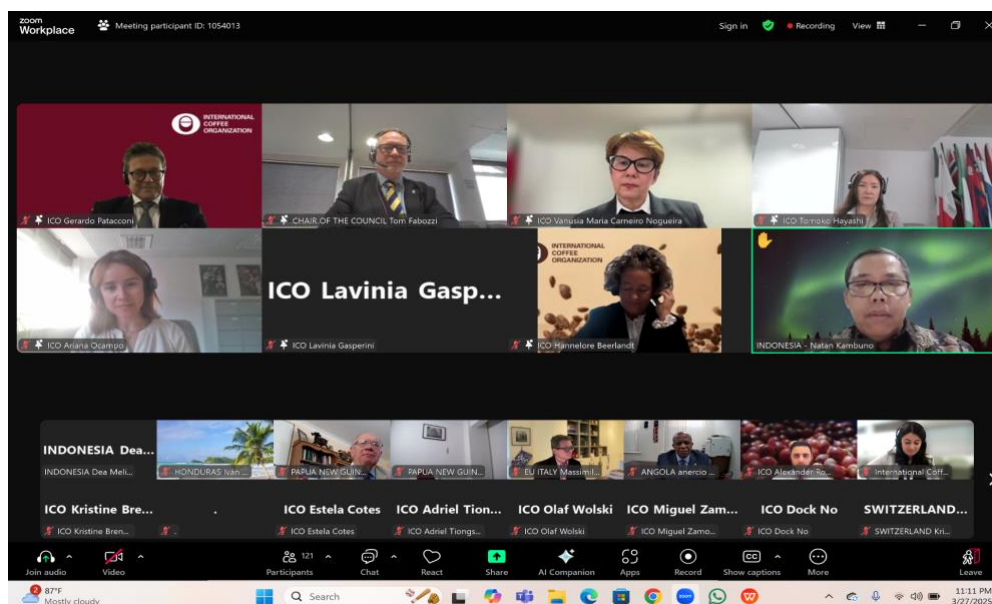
zoom Workplace Meeting participant ID: 1054013

Sign in Recording View

INTERNATIONAL COFFEE ORGANIZATION

ICO Gerardo Patacconi

CHAIR OF THE COUNCIL Tom Fabozzi

ICO Vanusia Maria Carneiro Nogueira

ICO Tomoko Hayashi

ICO Ariana Ocampo

ICO Lavinia Gasp...

ICO Lavinia Gasperini

INTERNATIONAL COFFEE ORGANIZATION

ICO Hannelore Beerlandt

INDONESIA - Natan Kambuno

INDONESIA Dea...

INDONESIA Dea Meli...

HONDURAS Ivan ...

PAPUA NEW GUIN...

PAPUA NEW GUIN...

EU ITALY Massimil...

ANGOLA anercio ...

ICO Alexander Ro...

International Coff...

ICO Kristine Bre...

ICO Kristine Bren...

.

ICO Estela Cotes

ICO Estela Cotes

ICO Adriel Tion...

ICO Adriel Tiongs...

ICO Olaf Wolski

ICO Olaf Wolski

ICO Miguel Zam...

ICO Miguel Zamo...

ICO Dock No

ICO Dock No

SWITZERLAND...

SWITZERLAND Kri...

Join audio Video Participants 121 Chat React Share AI Companion Apps Record Show captions More Leave

87°F Mostly cloudy Search 11:11 PM 3/27/2025